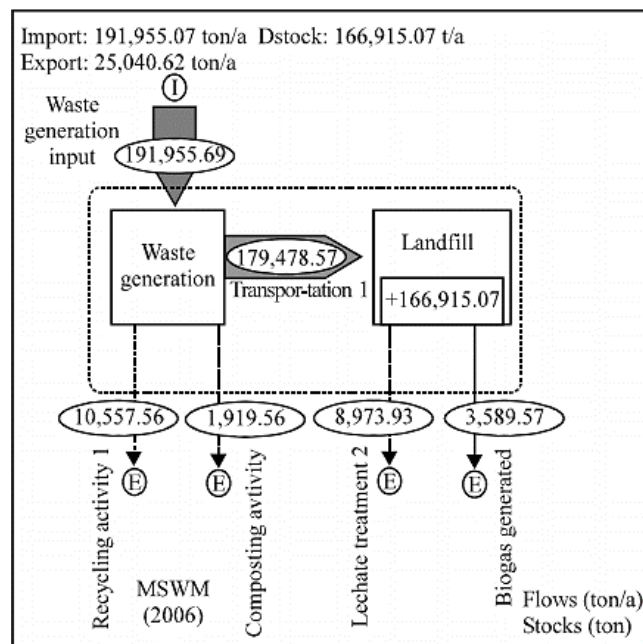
Import: 191,955.07 ton/a Dstock: 166,915.07 t/a
Export: 25,040.62 ton/a

I

Waste generation input

191,955.69

Waste generation

179,478.57

Transpor-tation 1

Landfill

+166,915.07

10,557.56

1,919.56

8,973.93

3,589.57

E

E

E

E

Recycling activity 1

MSWM (2006)

Composting avtivity

Lechate treatment 2

Biogas generated

Flows (ton/a)
Stocks (ton)